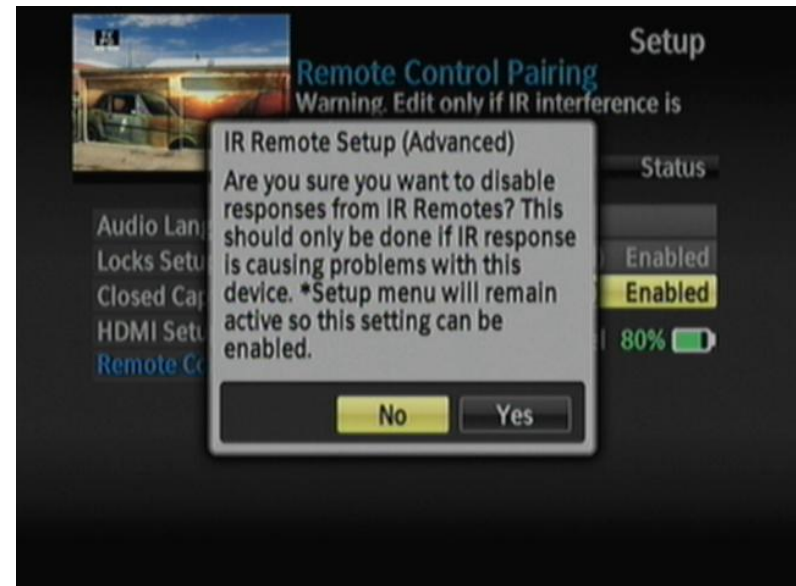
Setup

Remote Control Pairing
Warning. Edit only if IR interference is

IR Remote Setup (Advanced)

Are you sure you want to disable responses from IR Remotes? This should only be done if IR response is causing problems with this device. *Setup menu will remain active so this setting can be enabled.

No Yes

Status

Audio Lan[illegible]
Locks Setu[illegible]
Closed Ca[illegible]
HDMI Setu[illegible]
Remote C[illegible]

Enabled
Enabled
80%